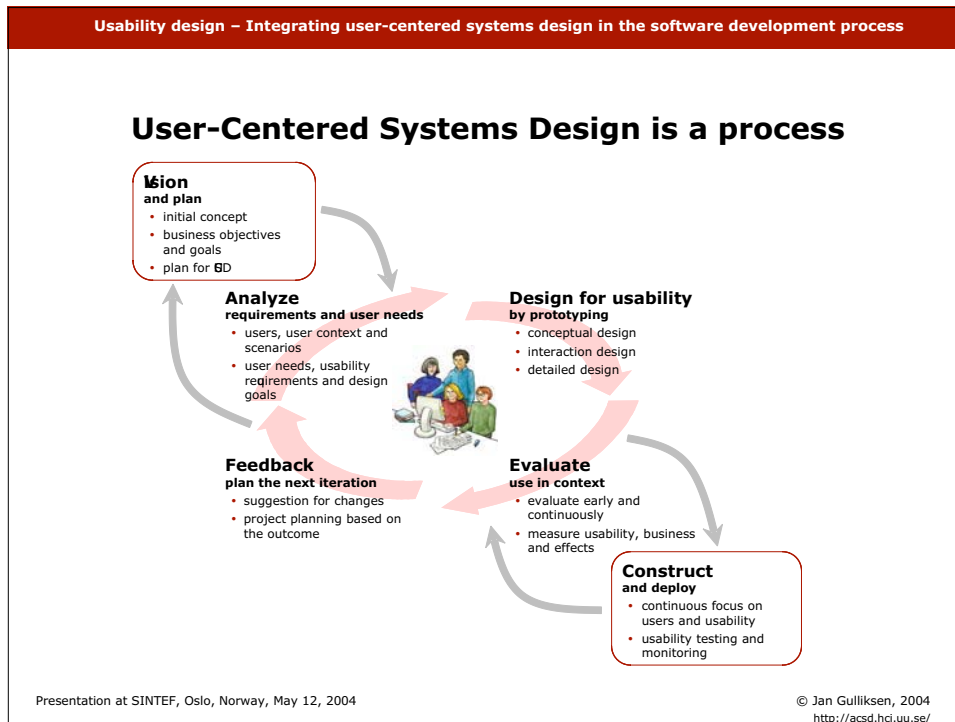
Usability design – Integrating user-centered systems design in the software development process

User-Centered Systems Design is a process

Vision
and plan
• initial concept
• business objectives and goals
• plan for UCSD

Analyze
requirements and user needs
• users, user context and scenarios
• user needs, usability requirements and design goals

Design for usability
by prototyping
• conceptual design
• interaction design
• detailed design

Feedback
plan the next iteration
• suggestion for changes
• project planning based on the outcome

Evaluate
use in context
• evaluate early and continuously
• measure usability, business and effects

Construct
and deploy
• continuous focus on users and usability
• usability testing and monitoring

Presentation at SINTEF, Oslo, Norway, May 12, 2004

© Jan Gulliksen, 2004
http://acsd.hci.uu.se/